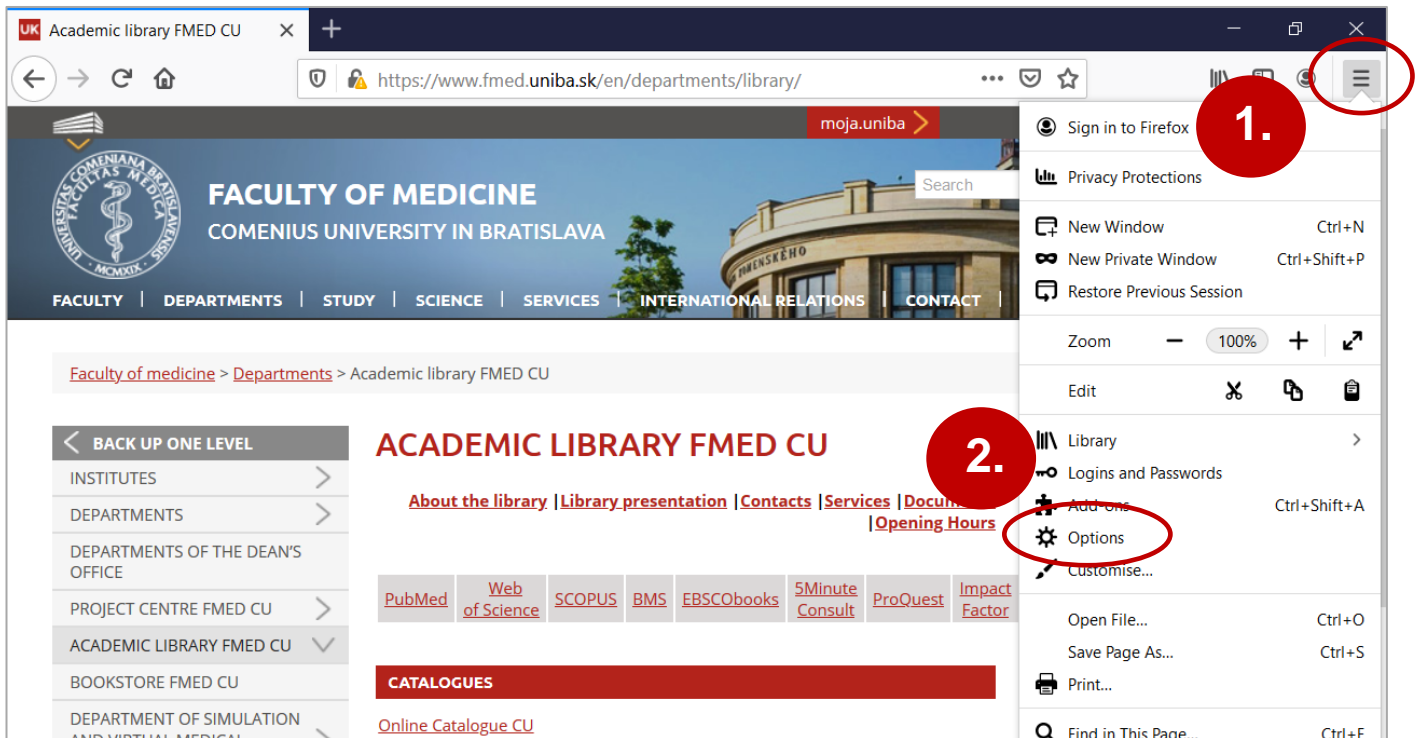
UK Academic library FMED CU

https://www.fmed.uniba.sk/en/departments/library/

moja.uniba

Search

FACULTY OF MEDICINE
COMENIUS UNIVERSITY IN BRATISLAVA

UNIVERSITAS COMENIANA BRATISLAVENSIS FACULTAS MEDICA MCMXIX

KOMENSKÉHO

FACULTY | DEPARTMENTS | STUDY | SCIENCE | SERVICES | INTERNATIONAL RELATIONS | CONTACT |

Faculty of medicine > Departments > Academic library FMED CU

BACK UP ONE LEVEL
INSTITUTES
DEPARTMENTS
DEPARTMENTS OF THE DEAN'S OFFICE
PROJECT CENTRE FMED CU
ACADEMIC LIBRARY FMED CU
BOOKSTORE FMED CU
DEPARTMENT OF SIMULATION AND VIRTUAL MEDICAL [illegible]

ACADEMIC LIBRARY FMED CU

About the library |Library presentation |Contacts |Services |Docum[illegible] |Opening Hours

| PubMed | Web of Science | SCOPUS | BMS | EBSCObooks | 5Minute Consult | ProQuest | Impact Factor |
|---|---|---|---|---|---|---|---|

CATALOGUES

Online Catalogue CU

1.

Sign in to Firefox
Privacy Protections
New Window Ctrl+N
New Private Window Ctrl+Shift+P
Restore Previous Session
Zoom − 100% +
Edit

2.

Library
Logins and Passwords
Add-ons Ctrl+Shift+A
Options
Customise...
Open File... Ctrl+O
Save Page As... Ctrl+S
Print...
Find in This Page... Ctrl+F